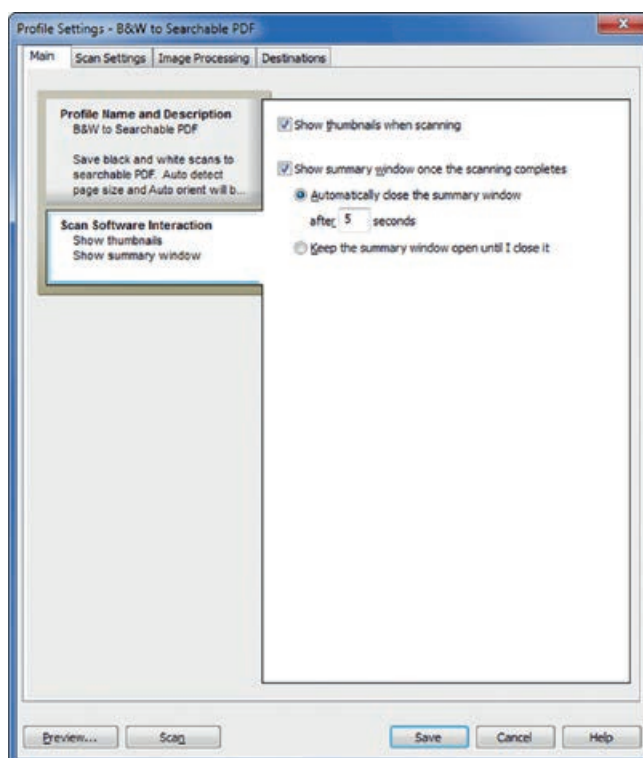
Profile Settings - B&W to Searchable PDF

Main | Scan Settings | Image Processing | Destinations

Profile Name and Description
B&W to Searchable PDF

Save black and white scans to searchable PDF. Auto detect page size and Auto orient will b...

Scan Software Interaction
Show thumbnails
Show summary window

Show thumbnails when scanning

Show summary window once the scanning completes

Automatically close the summary window after 5 seconds

Keep the summary window open until I close it

Preview... | Scan | Save | Cancel | Help